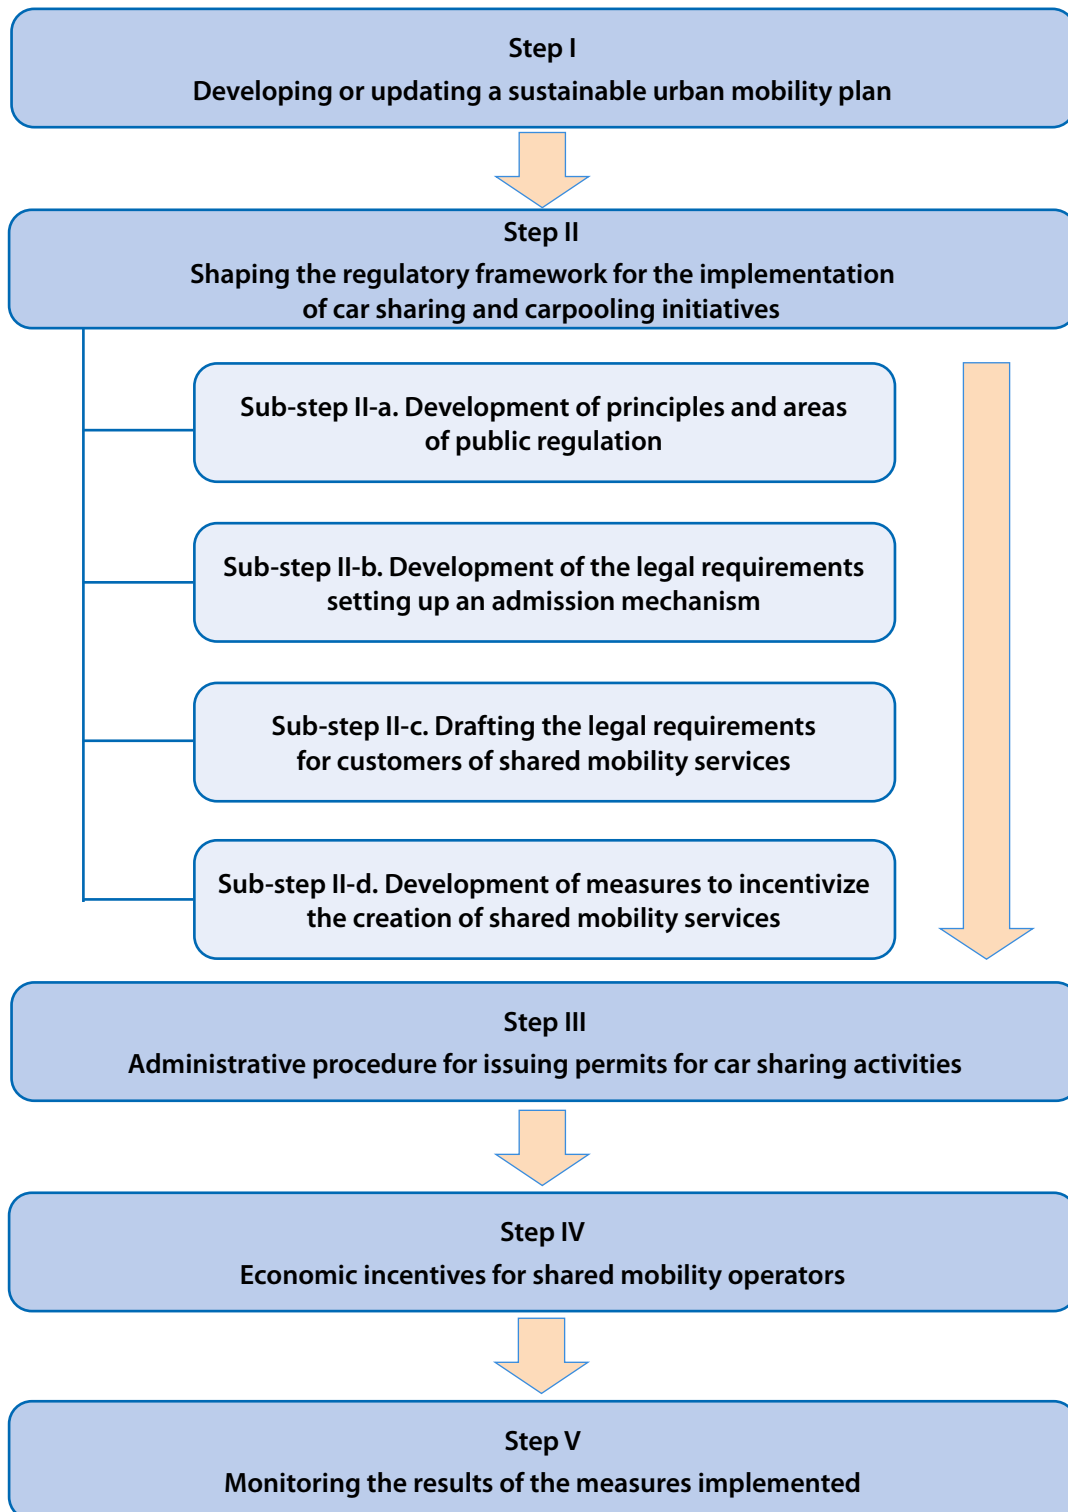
Step I
Developing or updating a sustainable urban mobility plan

Step II
Shaping the regulatory framework for the implementation of car sharing and carpooling initiatives

Sub-step II-a. Development of principles and areas of public regulation

Sub-step II-b. Development of the legal requirements setting up an admission mechanism

Sub-step II-c. Drafting the legal requirements for customers of shared mobility services

Sub-step II-d. Development of measures to incentivize the creation of shared mobility services

Step III
Administrative procedure for issuing permits for car sharing activities

Step IV
Economic incentives for shared mobility operators

Step V
Monitoring the results of the measures implemented